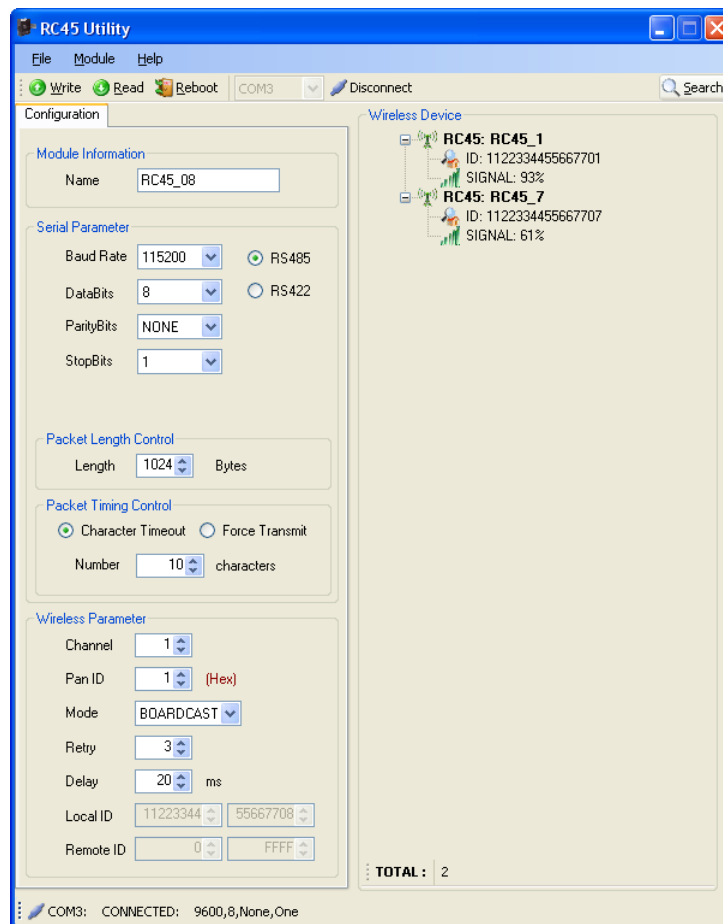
RC45 Utility

File Module Help

Write Read Reboot COM3 Disconnect Search

Configuration

Module Information
Name RC45_08

Serial Parameter
Baud Rate 115200 RS485
DataBits 8 RS422
ParityBits NONE
StopBits 1

Packet Length Control
Length 1024 Bytes

Packet Timing Control
Character Timeout Force Transmit
Number 10 characters

Wireless Parameter
Channel 1
Pan ID 1 (Hex)
Mode BOARDCAST
Retry 3
Delay 20 ms
Local ID 11223344 55667708
Remote ID 0 FFFF

Wireless Device
RC45: RC45_1
ID: 1122334455667701
SIGNAL: 93%
RC45: RC45_7
ID: 1122334455667707
SIGNAL: 61%

TOTAL : 2

COM3: CONNECTED: 9600,8,None,One